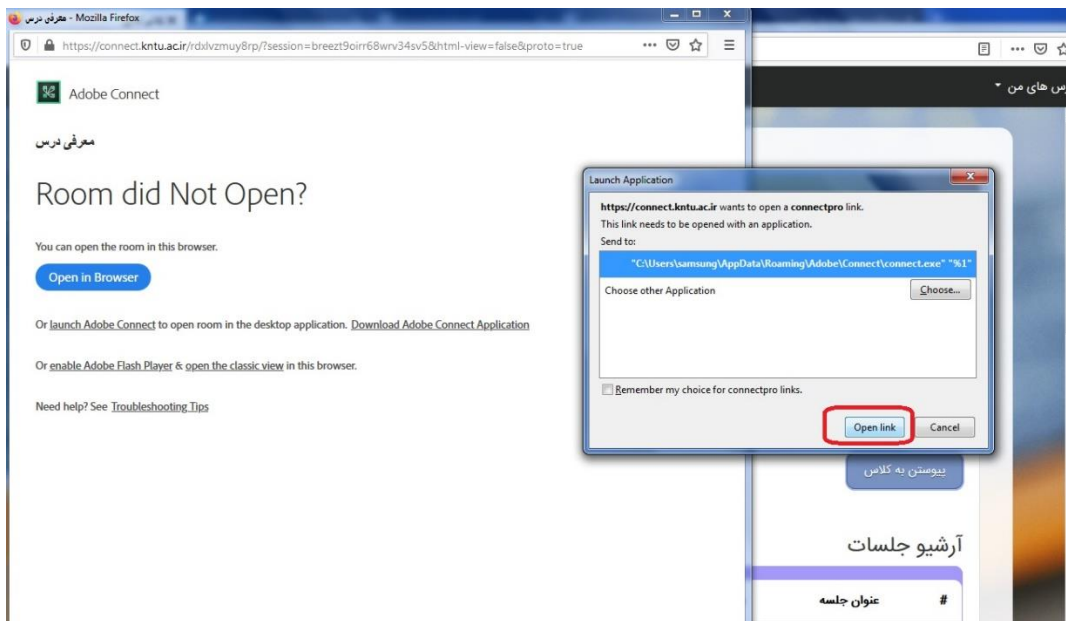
معرفی درس - Mozilla Firefox

https://connect.kntu.ac.ir/rdxlvzmuy8rp/?session=breezt9oirr68wrv34sv5&html-view=false&proto=true

Adobe Connect

معرفی درس

Room did Not Open?

You can open the room in this browser.

Open in Browser

Or launch Adobe Connect to open room in the desktop application. Download Adobe Connect Application

Or enable Adobe Flash Player & open the classic view in this browser.

Need help? See Troubleshooting Tips

س های من

Launch Application

https://connect.kntu.ac.ir wants to open a connectpro link.

This link needs to be opened with an application.

Send to:

"C:\Users\samsung\AppData\Roaming\Adobe\Connect\connect.exe" "%1"

Choose other Application

Choose...

Remember my choice for connectpro links.

Open link

Cancel

پیوستن به کلاس

آرشیو جلسات

| # | عنوان جلسه |
|---|---|